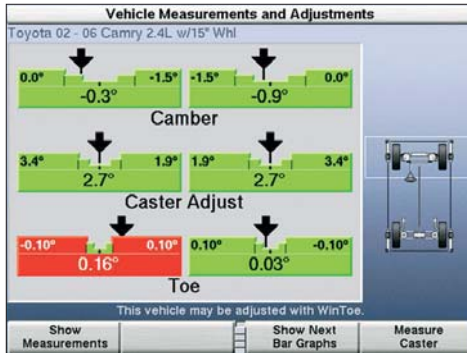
Vehicle Measurements and Adjustments
Toyota 02 - 06 Camry 2.4L w/15" Whl

0.0° -1.5°
-0.3°

-1.5° 0.0°
-0.9°

Camber

3.4° 1.9°
2.7°

1.9° 3.4°
2.7°

Caster Adjust

-0.10° 0.10°
0.16°

0.10° -0.10°
0.03°

Toe

This vehicle may be adjusted with WinToe.

Show Measurements | Show Next Bar Graphs | Measure Caster